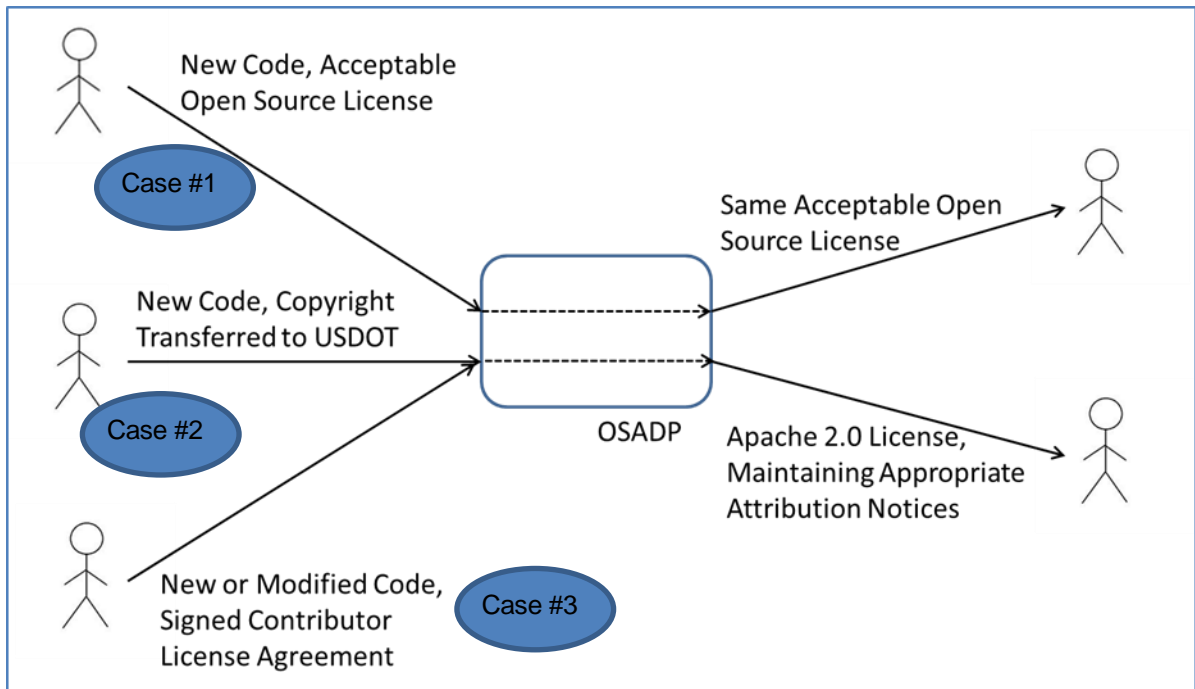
New Code, Acceptable Open Source License

Case #1

Same Acceptable Open Source License

New Code, Copyright Transferred to USDOT

Case #2

OSADP

Apache 2.0 License, Maintaining Appropriate Attribution Notices

New or Modified Code, Signed Contributor License Agreement

Case #3